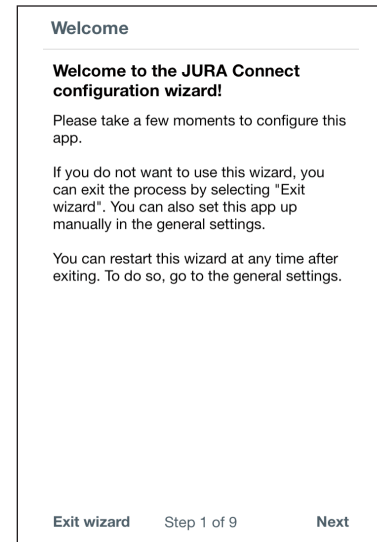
Welcome

Welcome to the JURA Connect configuration wizard!

Please take a few moments to configure this app.

If you do not want to use this wizard, you can exit the process by selecting "Exit wizard". You can also set this app up manually in the general settings.

You can restart this wizard at any time after exiting. To do so, go to the general settings.

Exit wizard Step 1 of 9 Next